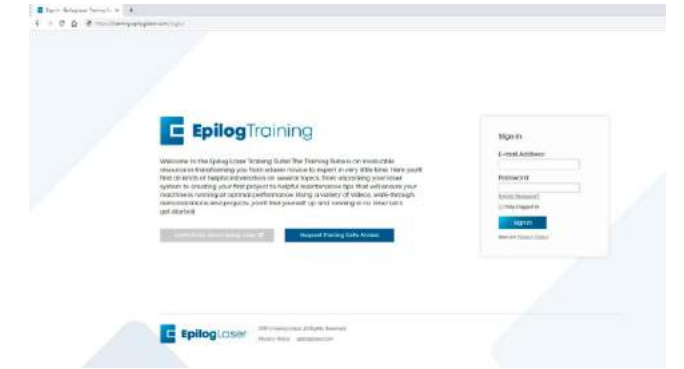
Sign In - Epilog Laser Training S... ×

https://training.epiloglaser.com/login

EpilogTraining

Welcome to the Epilog Laser Training Suite! The Training Suite is an invaluable resource in transforming you from a laser novice to expert in very little time. Here you'll find dozens of helpful information on several topics, from unpacking your laser system to creating your first project to helpful maintenance tips that will ensure your machine is running at optimal performance. Using a variety of videos, walk-through demonstrations and projects, you'll find yourself up and running in no time! Let's get started!

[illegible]

Request Training Suite Access

Sign In

E-mail Address

Password

Forgot Password?

Keep me logged in

Sign In

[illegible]

EpilogLaser

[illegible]

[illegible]